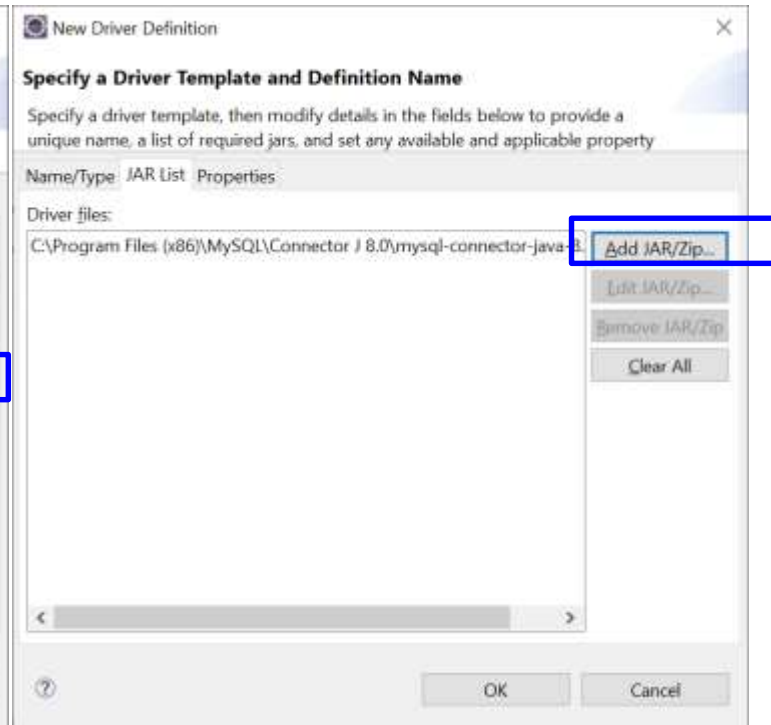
New Driver Definition

Specify a Driver Template and Definition Name

Specify a driver template, then modify details in the fields below to provide a unique name, a list of required jars, and set any available and applicable property

Name/Type JAR List Properties

Driver files:

C:\Program Files (x86)\MySQL\Connector J 8.0\mysql-connector-java-8.

Add JAR/Zip...

Edit JAR/Zip...

Remove JAR/Zip

Clear All

OK

Cancel